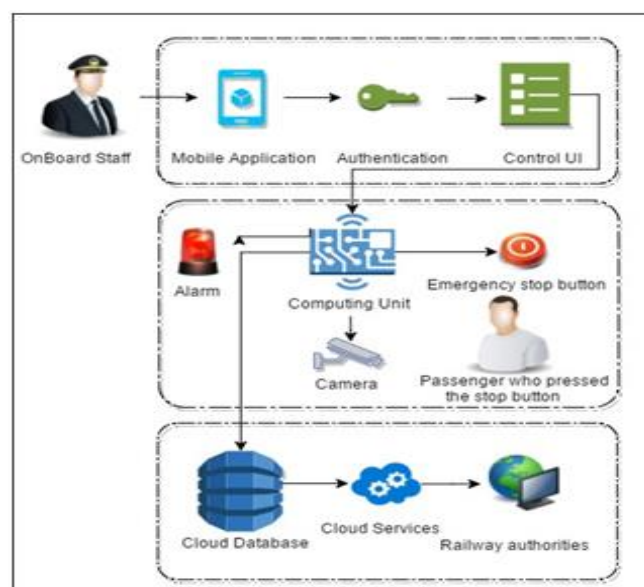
OnBoard Staff

Mobile Application

Authentication

Control UI

Alarm

Computing Unit

Emergency stop button

Camera

Passenger who pressed the stop button

Cloud Database

Cloud Services

Railway authorities